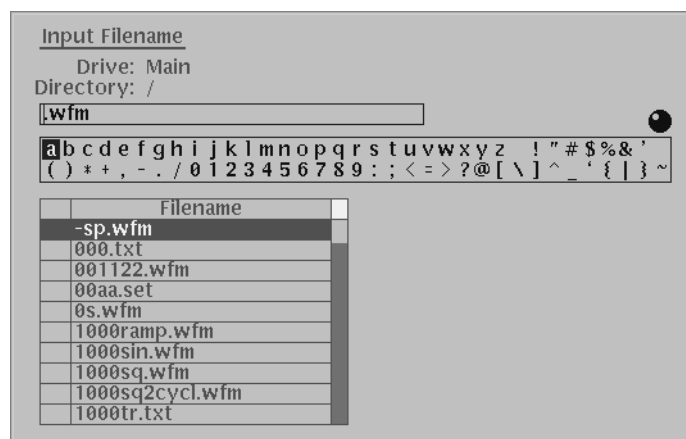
Input Filename

Drive: Main
Directory: /

.wfm

a b c d e f g h i j k l m n o p q r s t u v w x y z ! " # $ % & '
( ) * + , - . / 0 1 2 3 4 5 6 7 8 9 : ; < = > ? @ [ \ ] ^ _ ` { | } ~

| | Filename |
|---|---|
| | -sp.wfm |
| | 000.txt |
| | 001122.wfm |
| | 00aa.set |
| | 0s.wfm |
| | 1000ramp.wfm |
| | 1000sin.wfm |
| | 1000sq.wfm |
| | 1000sq2cycl.wfm |
| | 1000tr.txt |